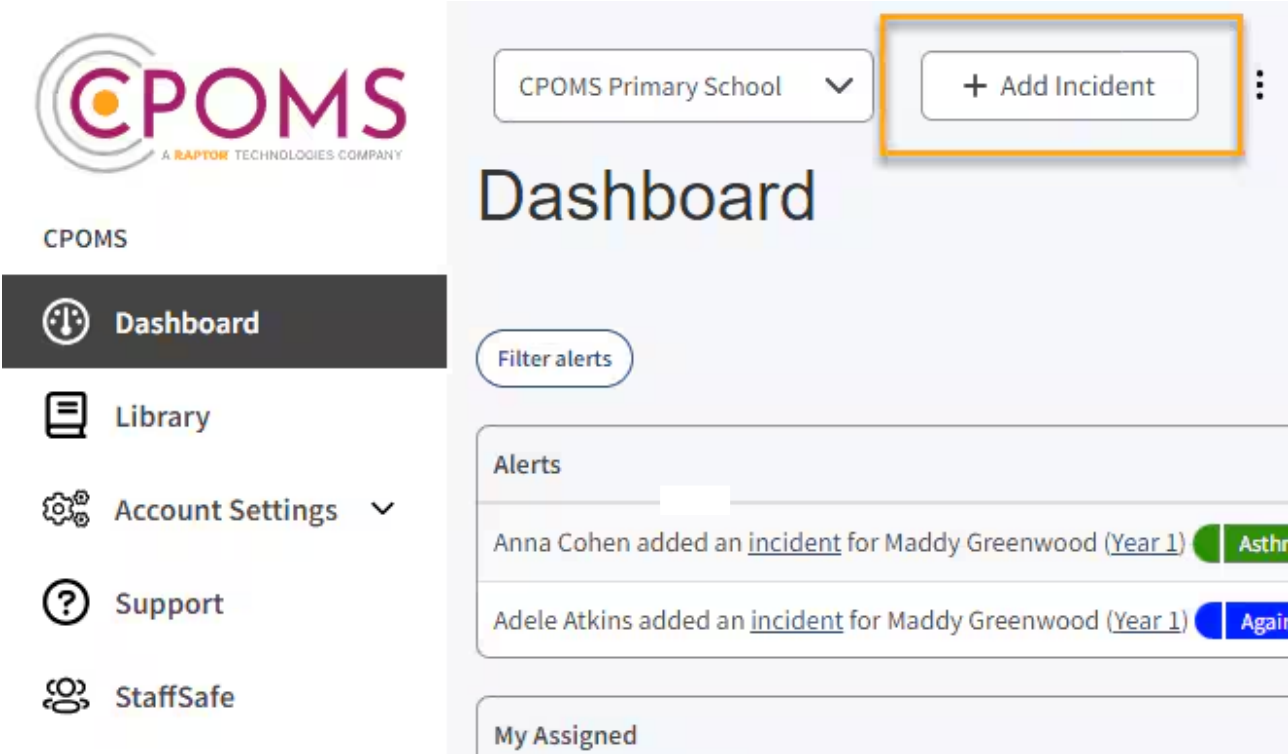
CPOMS
A RAPTOR TECHNOLOGIES COMPANY

CPOMS

Dashboard

Library

Account Settings

Support

StaffSafe

CPOMS Primary School

+ Add Incident

Dashboard

Filter alerts

Alerts

Anna Cohen added an incident for Maddy Greenwood (Year 1) Asthr

Adele Atkins added an incident for Maddy Greenwood (Year 1) Agai

My Assigned